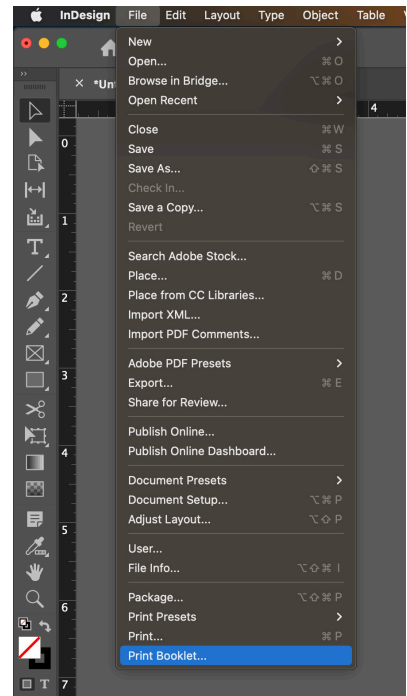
InDesign File Edit Layout Type Object Table

× *Un

New >
Open... ⌘O
Browse in Bridge... ⌥⌘O
Open Recent >

Close ⌘W
Save ⌘S
Save As... ⇧⌘S
Check In...
Save a Copy... ⌥⌘S
Revert

Search Adobe Stock...
Place... ⌘D
Place from CC Libraries...
Import XML...
Import PDF Comments...

Adobe PDF Presets >
Export... ⌘E
Share for Review...

Publish Online...
Publish Online Dashboard...

Document Presets >
Document Setup... ⌥⌘P
Adjust Layout... ⌥⇧P

User...
File Info... ⌥⇧⌘I

Package... ⌥⇧⌘P
Print Presets >
Print... ⌘P
Print Booklet...

0 1 2 3 4 5 6 7
4